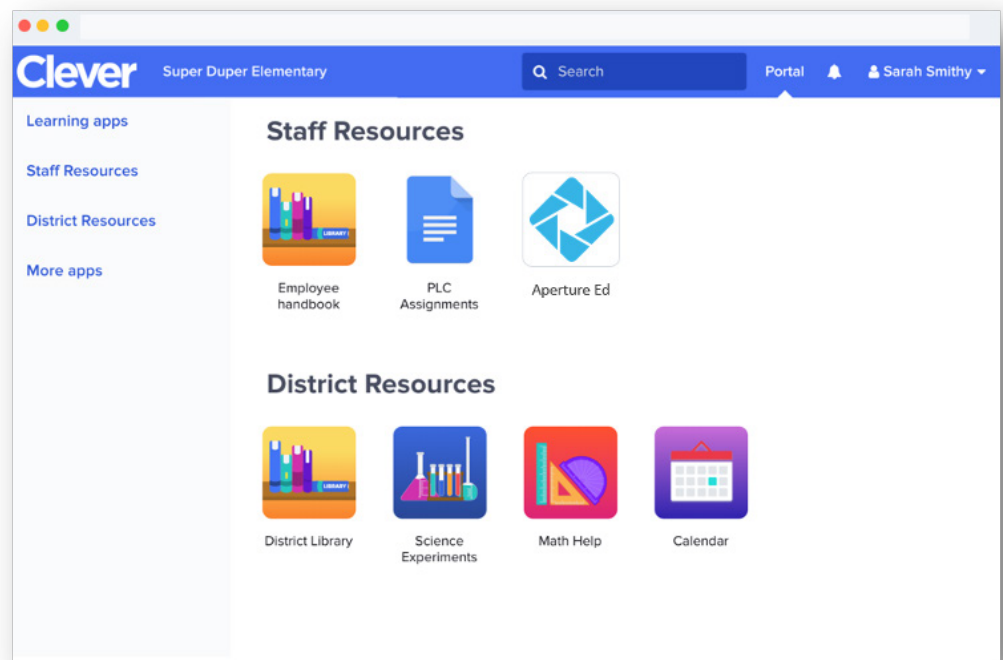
Clever Super Duper Elementary Search Portal Sarah Smithy

Learning apps

Staff Resources

District Resources

More apps

Staff Resources

LIBRARY

Employee handbook

PLC Assignments

Aperture Ed

District Resources

LIBRARY

District Library

Science Experiments

Math Help

Calendar